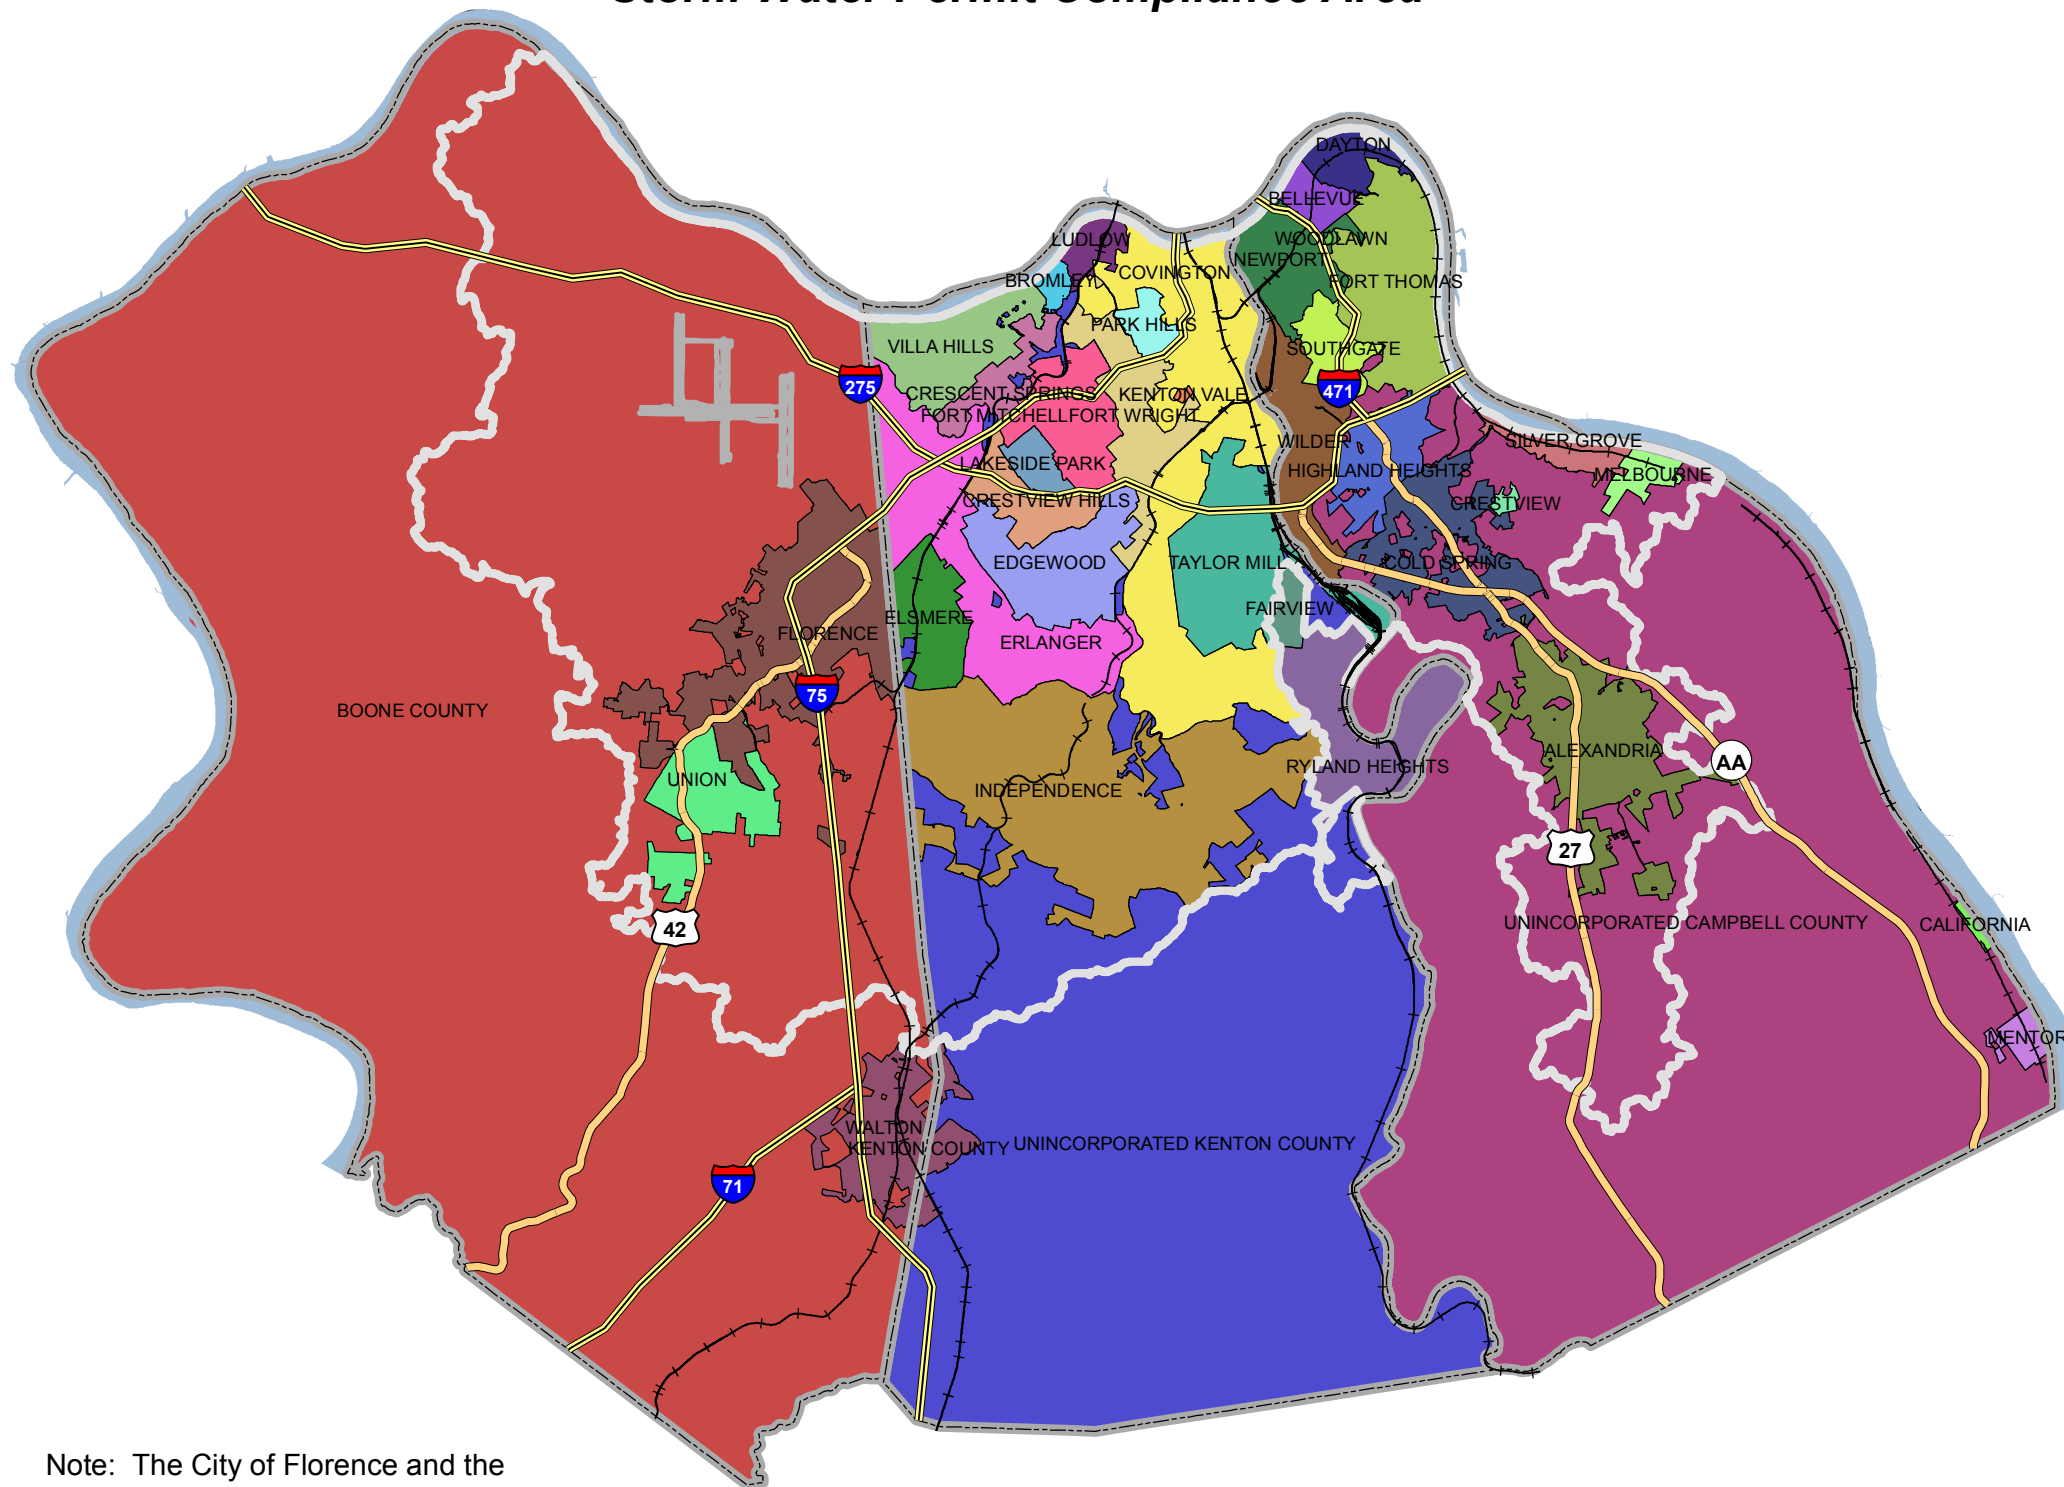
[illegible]

DAYTON
BELLEVUE
WOODLAWN
LUDLOW
NEWPORT
BROMLEY
COVINGTON
FORT THOMAS
PARK HILLS
VILLA HILLS
SOUTHGATE
275
471
CRESCENT SPRINGS
KENTON VALE
FORT MITCHELL
FORT WRIGHT
WILDER
SILVER GROVE
LAKESIDE PARK
HIGHLAND HEIGHTS
MELBOURNE
CRESTVIEW HILLS
CRESTVIEW
EDGEWOOD
TAYLOR MILL
COLD SPRING
FAIRVIEW
ELSMERE
FLORENCE
ERLANGER
75
BOONE COUNTY
ALEXANDRIA
AA
UNION
RYLAND HEIGHTS
INDEPENDENCE
27
42
UNINCORPORATED CAMPBELL COUNTY
CALIFORNIA
MENTOR
WALTON
KENTON COUNTY
UNINCORPORATED KENTON COUNTY
71

Note: The City of Florence and the